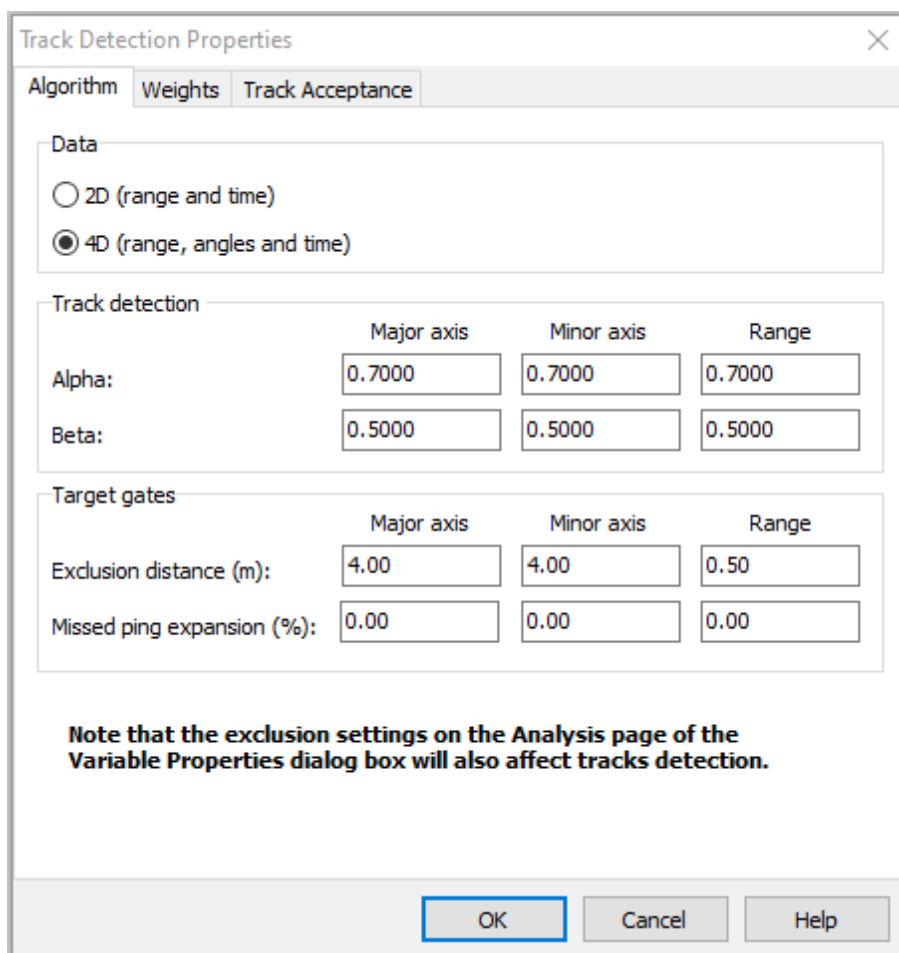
Track Detection Properties

×

Algorithm | Weights | Track Acceptance

Data

2D (range and time)

4D (range, angles and time)

Track detection

| | Major axis | Minor axis | Range |
|---|---|---|---|
| Alpha: | 0.7000 | 0.7000 | 0.7000 |
| Beta: | 0.5000 | 0.5000 | 0.5000 |

Target gates

| | Major axis | Minor axis | Range |
|---|---|---|---|
| Exclusion distance (m): | 4.00 | 4.00 | 0.50 |
| Missed ping expansion (%): | 0.00 | 0.00 | 0.00 |

**Note that the exclusion settings on the Analysis page of the Variable Properties dialog box will also affect tracks detection.**

OK | Cancel | Help